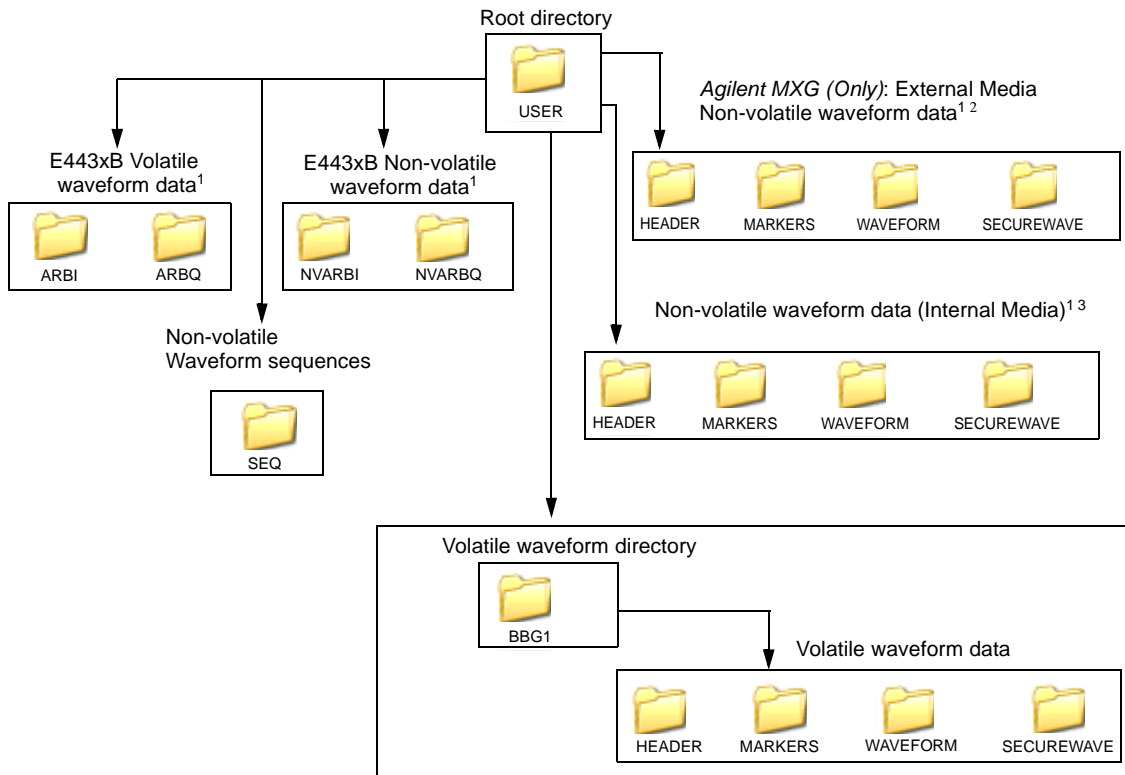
Root directory

USER

E443xB Volatile waveform data$^{1}$

ARBI ARBQ

E443xB Non-volatile waveform data$^{1}$

NVARBI NVARBQ

*Agilent MXG (Only)*: External Media Non-volatile waveform data$^{1\ 2}$

HEADER MARKERS WAVEFORM SECUREWAVE

Non-volatile Waveform sequences

SEQ

Non-volatile waveform data (Internal Media)$^{1\ 3}$

HEADER MARKERS WAVEFORM SECUREWAVE

Volatile waveform directory

BBG1

Volatile waveform data

HEADER MARKERS WAVEFORM SECUREWAVE